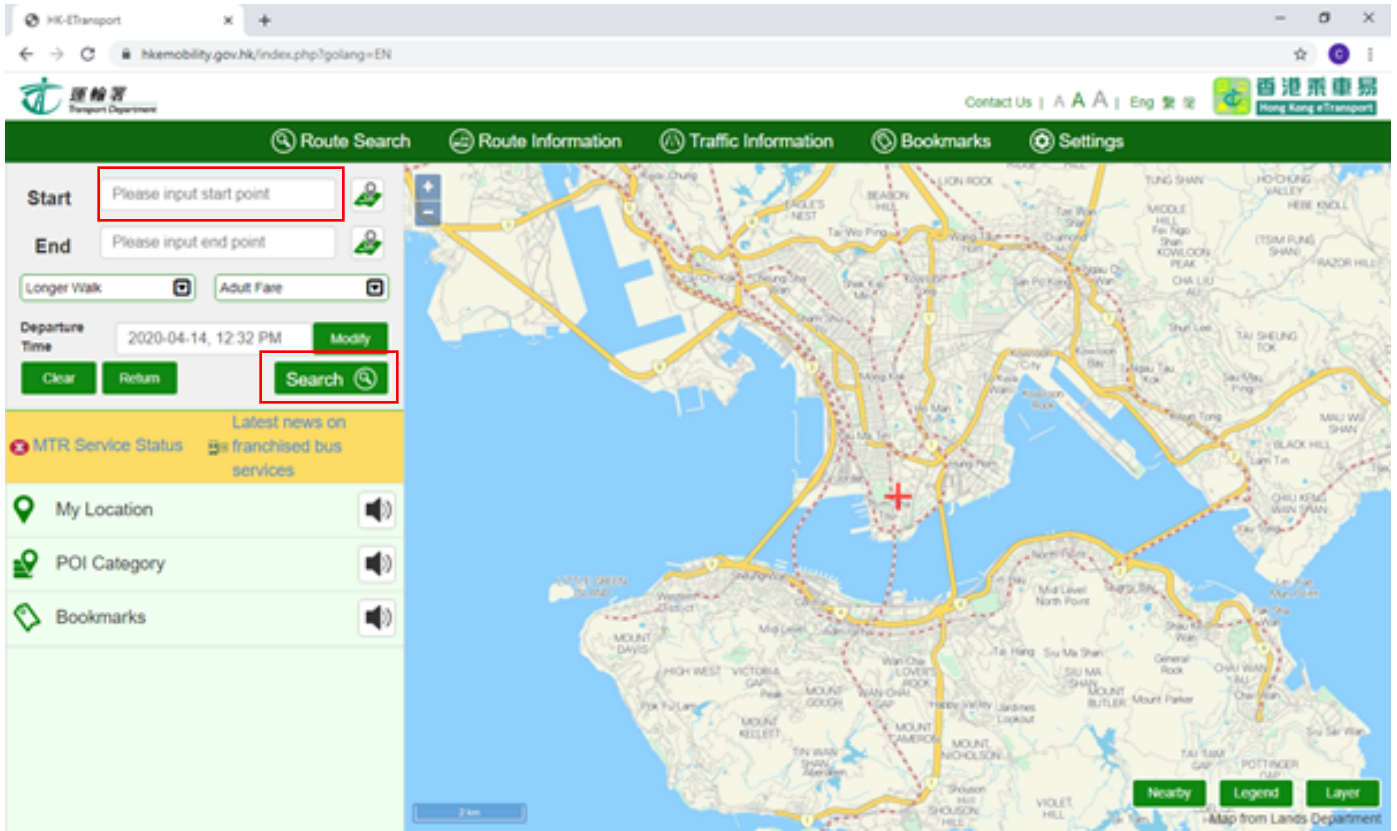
HK-ETransport

hkemobility.gov.hk/index.php?golang=EN

運輸署 Transport Department

Contact Us | A A A | Eng 繁 简

香港乘車易 Hong Kong eTransport

Route Search Route Information Traffic Information Bookmarks Settings

Start Please input start point

End Please input end point

Longer Walk

Adult Fare

Departure Time 2020-04-14, 12:32 PM Modify

Clear Return Search

MTR Service Status

Latest news on franchised bus services

My Location

POI Category

Bookmarks

LION ROCK
TUNG SHAN
HO CHUNG VALLEY
HEBE KNOLL
BEACON HILL
EAGLE'S NEST
Tai Wo Ping
MIDDLE HILL
Fei Ngo Shan
KOWLOON PEAK
TSIM FUNG SHAN
RAZOR HILL
CHAU LIU AU
Shek Kip Mei
San Po Kong
Sham Shui Po
TAI SHEUNG TOK
Mong Kok
Kowloon City
Kowloon Bay
Ngau Tau Kok
Ho Man Tin
Kowloon Rock
Tseung Kwan O
Tai Kok Tsui
Hung Hom
BLACK HILL
Lam Tin
Tsim Sha Tsui
CHIU KENG WAN SHAN
North Point
Mid Level North Point
Sheung Wan
Western District
Mid Level
Wan Chai
Tai Hang
MOUNT DAVIS
HIGH WEST
VICTORIA Peak
MOUNT GOUGH
WAN CHAI GAP
Pok Fu Lam
MOUNT KELLETT
MOUNT CAMERON
Happy Valley
Jardine's Lookout
MOUNT BUTLER
Mount Parker
Siu Ma Shan
Sai Wan Ho
Chai Wan
TIN WAN SHAN
Aberdeen
Shouson Hill
MOUNT NICHOLSON
VIOLET HILL
POTTINGER GAP
2 km

Nearby Legend Layer

Map from Lands Department